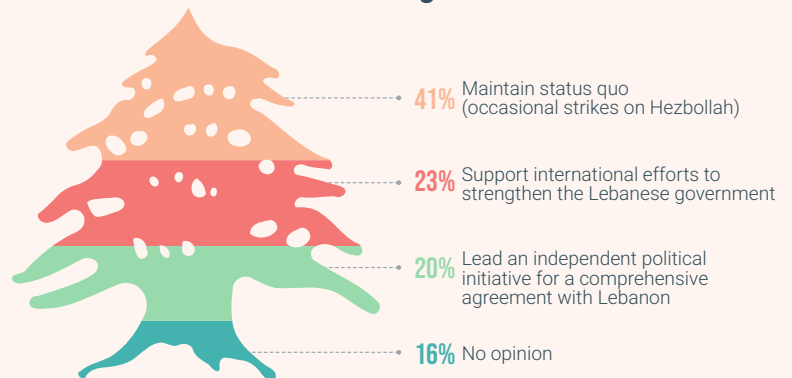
41% Maintain status quo (occasional strikes on Hezbollah)

23% Support international efforts to strengthen the Lebanese government

20% Lead an independent political initiative for a comprehensive agreement with Lebanon

16% No opinion